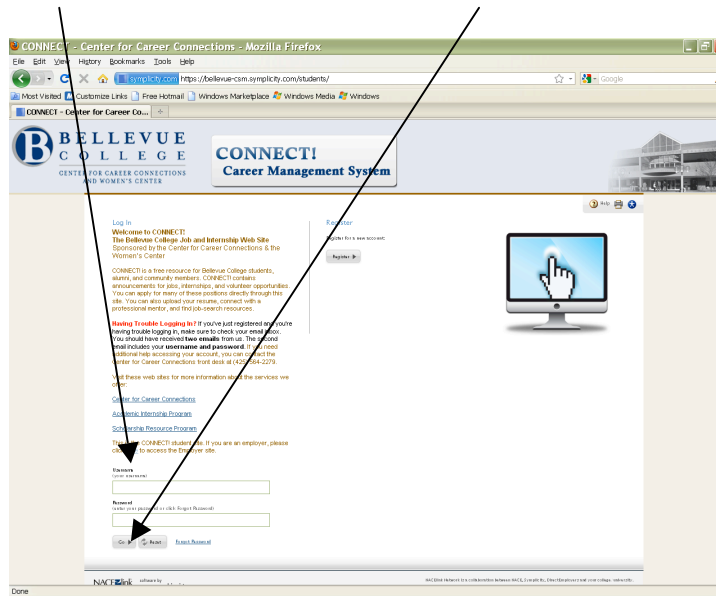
CONNECT - Center for Career Connections - Mozilla Firefox

File Edit View History Bookmarks Tools Help

symplicity.com https://bellevue-csm.symplicity.com/students/

Google

Most Visited Customize Links Free Hotmail Windows Marketplace Windows Media Windows

CONNECT - Center for Career Co...

BELLEVUE COLLEGE

CENTER FOR CAREER CONNECTIONS AND WOMEN'S CENTER

CONNECT! Career Management System

Help

Log In

Welcome to CONNECT!
The Bellevue College Job and Internship Web Site
Sponsored by the Center for Career Connections & the Women's Center

CONNECT! is a free resource for Bellevue College students, alumni, and community members. CONNECT! contains announcements for jobs, internships, and volunteer opportunities. You can apply for many of these positions directly through this site. You can also upload your resume, connect with a professional mentor, and find job-search resources.

Having Trouble Logging In? If you've just registered and you're having trouble logging in, make sure to check your email inbox. You should have received two emails from us. The second email includes your username and password. If you need additional help accessing your account, you can contact the Center for Career Connections front desk at (425) 564-2279.

Visit these web sites for more information about the services we offer:

Center for Career Connections

Academic Internship Program

Scholarship Resource Program

This is the CONNECT! student site. If you are an employer, please click here to access the Employer site.

Username
(your username)

Password
(enter your password or click Forgot Password)

Go Reset Forgot Password

Register

Register for a new account:

Register

NACElink software by

NACElink Network is a collaboration between NACE, Symplicity, DirectEmployers and your college. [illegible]

Done